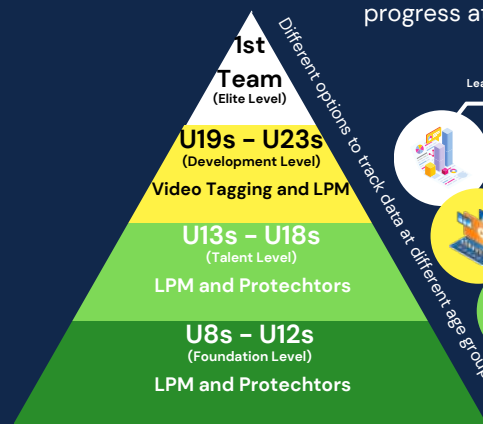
progress at

1st Team
(Elite Level)

U19s - U23s
(Development Level)
Video Tagging and LPM

U13s - U18s
(Talent Level)
LPM and Protechtors

U8s - U12s
(Foundation Level)
LPM and Protechtors

Different options to track data at different age grou

Lea